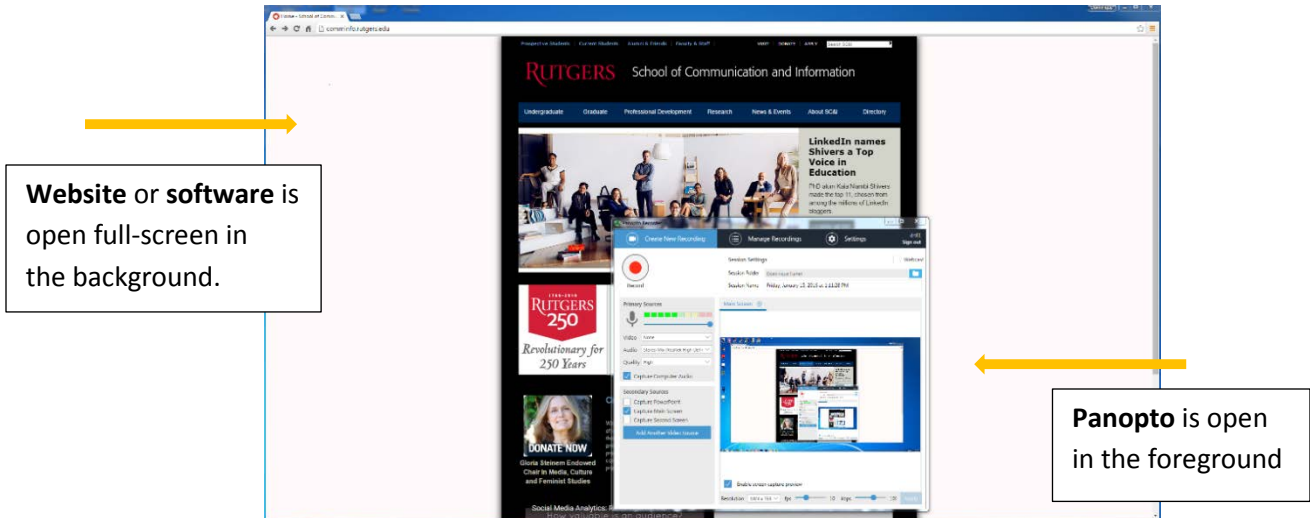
comminfo.rutgers.edu

Prospective Students | Current Students | Alumni & Friends | Faculty & Staff

RUTGERS School of Communication and Information

Undergraduate | Graduate | Professional Development | Research | News & Events | About SC&I | Directory

LinkedIn names Shivers a Top Voice in Education

PhD alum Kala Nantal Shivers made the top 11, chosen from among the millions of LinkedIn bloggers.

RUTGERS 250
Revolutionary for 250 Years

DONATE NOW
Gloria Steinem Endowed Chair in Media, Culture and Feminist Studies

Social Media Analytics: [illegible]
How valuable is an audience?

Create New Recording | Manage Recordings | Settings | Sign out

Record

Session Settings
Session Folder
Session Name Friday, January 23, 2015 at 1:11:28 PM

Primary Sources
Video None
Audio
Quality High
Capture Computer Audio

Secondary Sources
Capture PowerPoint
Capture Main Screen
Capture Second Screen
Add Another Video Source

Main Screen

Enable screen capture preview
Resolution fps kbps

Website or software is open full-screen in the background.

Panopto is open in the foreground